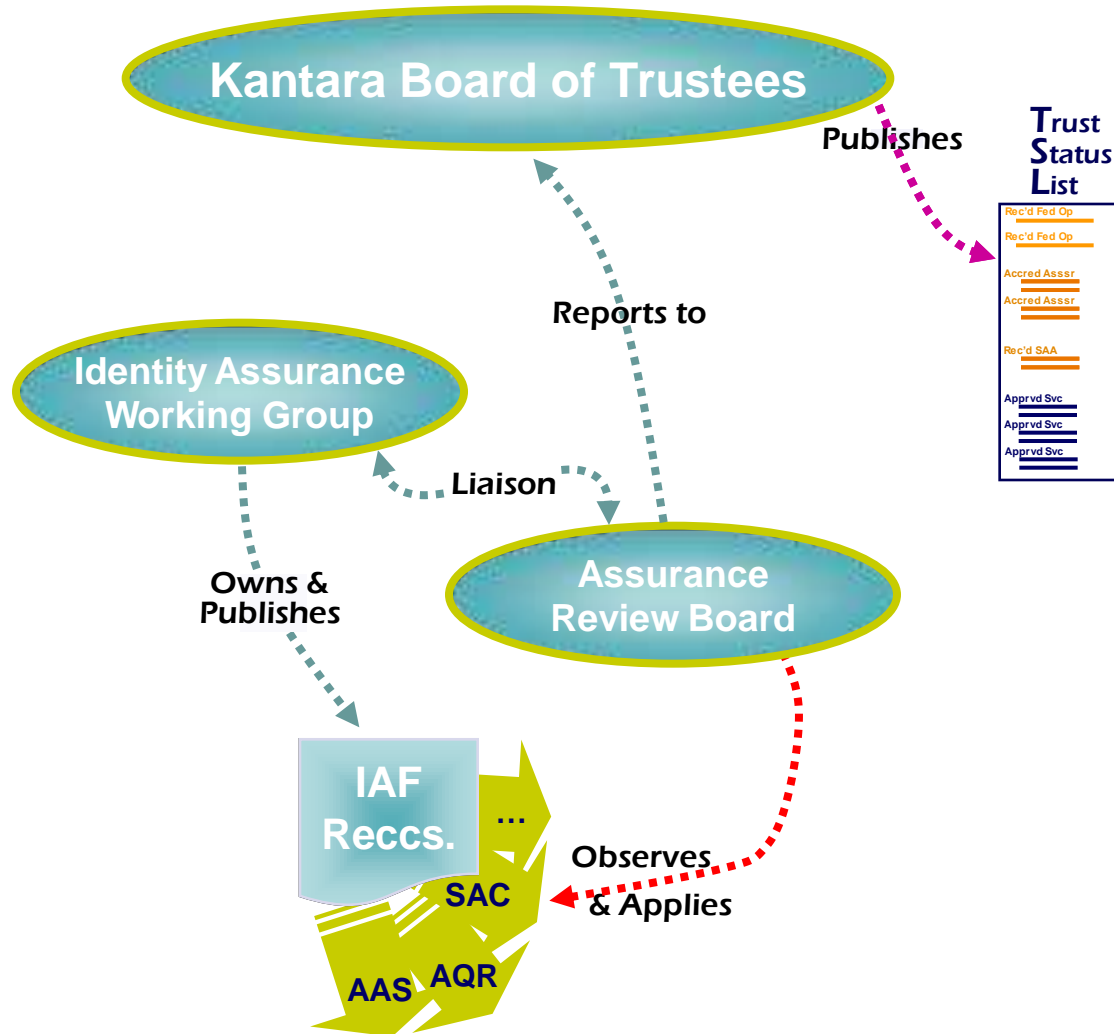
Kantara Board of Trustees

Publishes

Trust Status List

Rec'd Fed Op

Rec'd Fed Op

Accred Asssr

Accred Asssr

Rec'd SAA

Apprvd Svc

Apprvd Svc

Apprvd Svc

Reports to

Identity Assurance Working Group

Liaison

Assurance Review Board

Owns & Publishes

IAF Reccs.

...

SAC

AQR

AAS

Observes & Applies